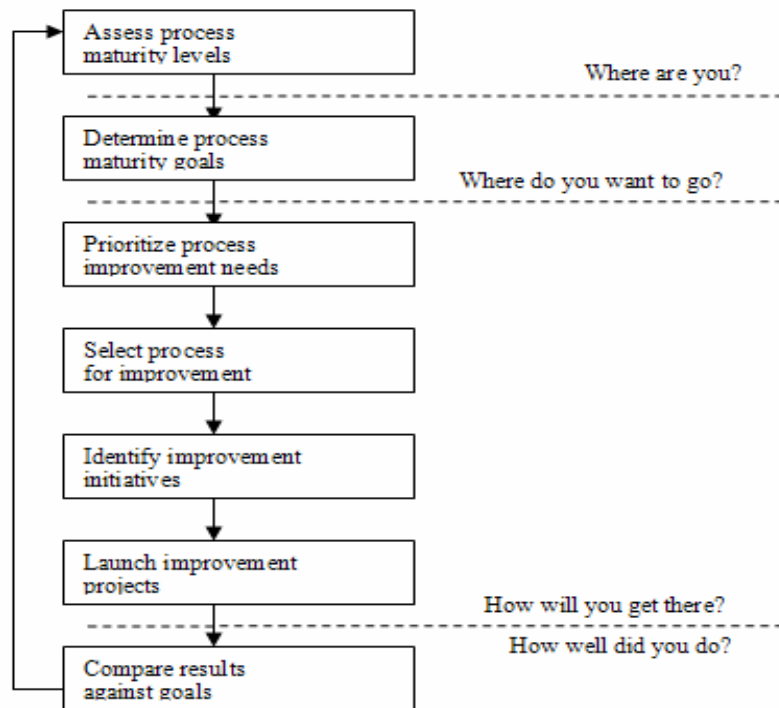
Assess process maturity levels

Where are you?

Determine process maturity goals

Where do you want to go?

Prioritize process improvement needs

Select process for improvement

Identify improvement initiatives

Launch improvement projects

How will you get there?

How well did you do?

Compare results against goals